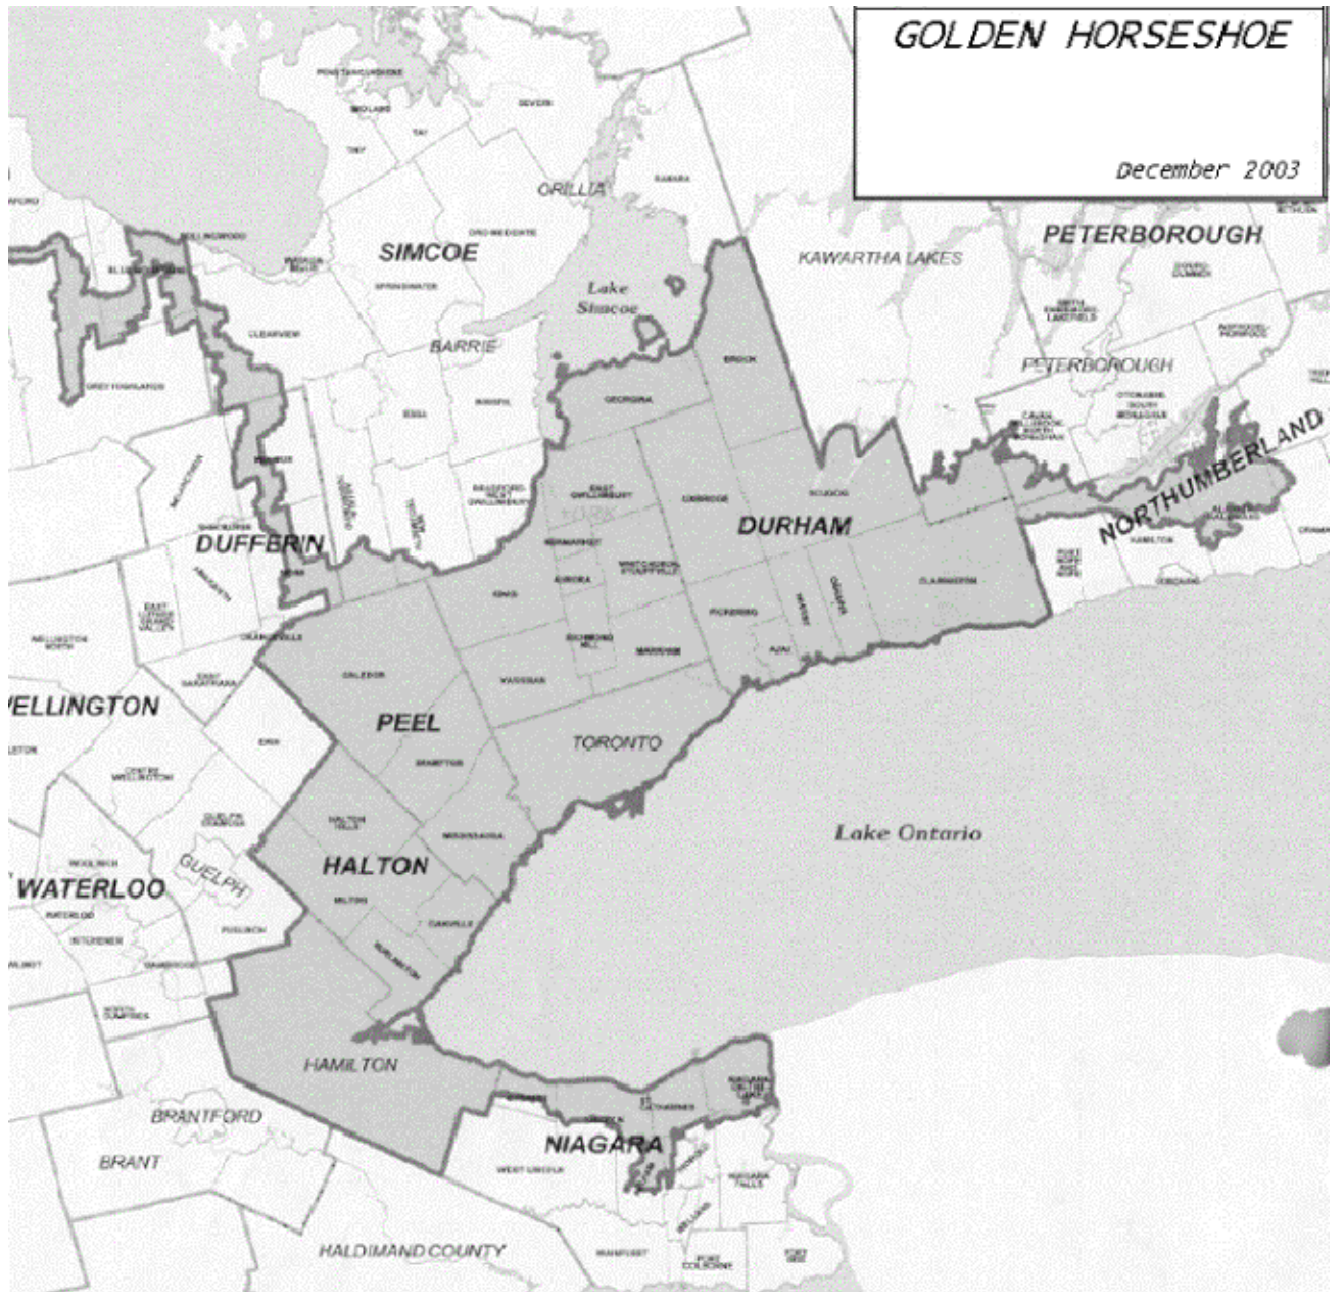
GOLDEN HORSESHOE

December 2003

PENETANGUISHENE
MIDLAND
SEVERN
TAY
ORILLIA
RAMARA
COLLINGWOOD
ORO-MEDONTE
SIMCOE
PETERBOROUGH
KAWARTHA LAKES
Lake Simcoe
SPRINGWATER
CLEARVIEW
BARRIE
BROCK
GEORGINA
PETERBOROUGH
ESSA
INNISFIL
NORTHUMBERLAND
BRADFORD WEST GWILLIMBURY
EAST GWILLIMBURY
UXBRIDGE
SCUGOG
DURHAM
DUFFERIN
NEWMARKET
WHITCHURCH-STOUFFVILLE
AURORA
KING
PICKERING
CLARINGTON
RICHMOND HILL
MARKHAM
AJAX
WHITBY
OSHAWA
ORANGEVILLE
CALEDON
VAUGHAN
WELLINGTON
PEEL
TORONTO
BRAMPTON
ERIN
HALTON HILLS
MISSISSAUGA
Lake Ontario
GUELPH
HALTON
WATERLOO
MILTON
OAKVILLE
WOOLWICH
WATERLOO
KITCHENER
PUSLINCH
CAMBRIDGE
BURLINGTON
HAMILTON
NIAGARA-ON-THE-LAKE
ST. CATHARINES
BRANTFORD
NIAGARA
BRANT
WEST LINCOLN
NIAGARA FALLS
WELLAND
HALDIMAND COUNTY
WAINFLEET
PORT COLBORNE
FORT ERIE